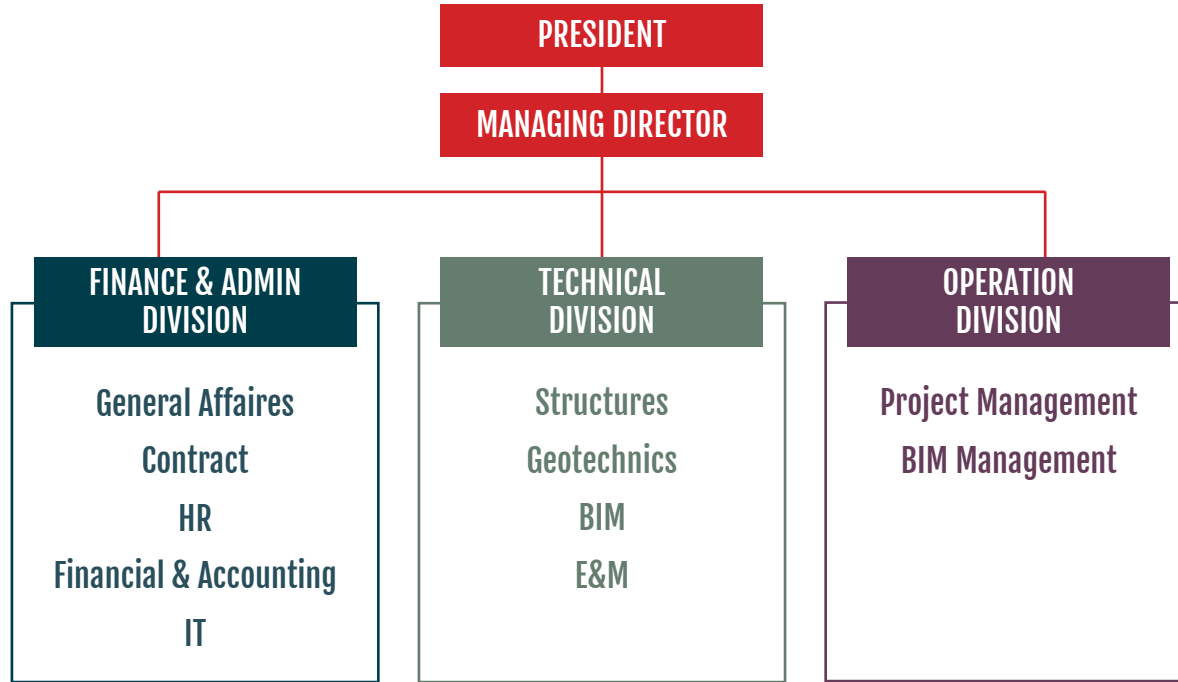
PRESIDENT

MANAGING DIRECTOR

FINANCE & ADMIN DIVISION

General Affaires

Contract

HR

Financial & Accounting

IT

TECHNICAL DIVISION

Structures

Geotechnics

BIM

E&M

OPERATION DIVISION

Project Management

BIM Management